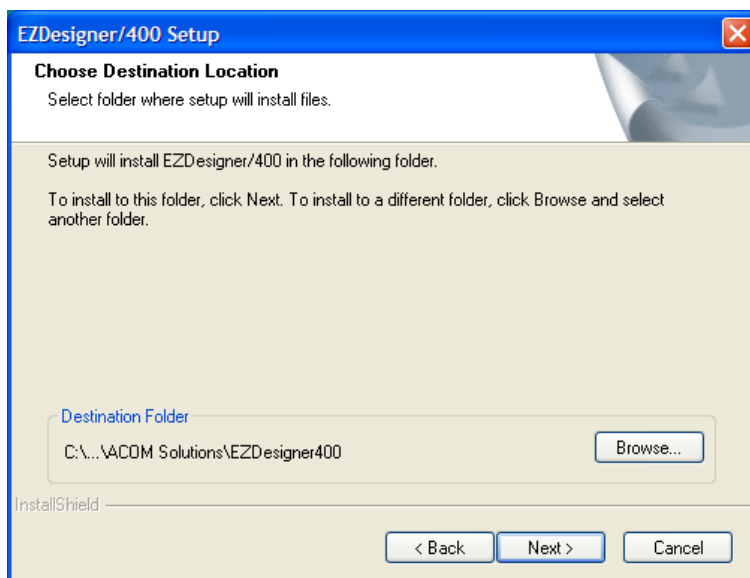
EZDesigner/400 Setup

Choose Destination Location

Select folder where setup will install files.

Setup will install EZDesigner/400 in the following folder.

To install to this folder, click Next. To install to a different folder, click Browse and select another folder.

Destination Folder

C:\...\ACOM Solutions\EZDesigner400

Browse...

InstallShield

< Back

Next >

Cancel